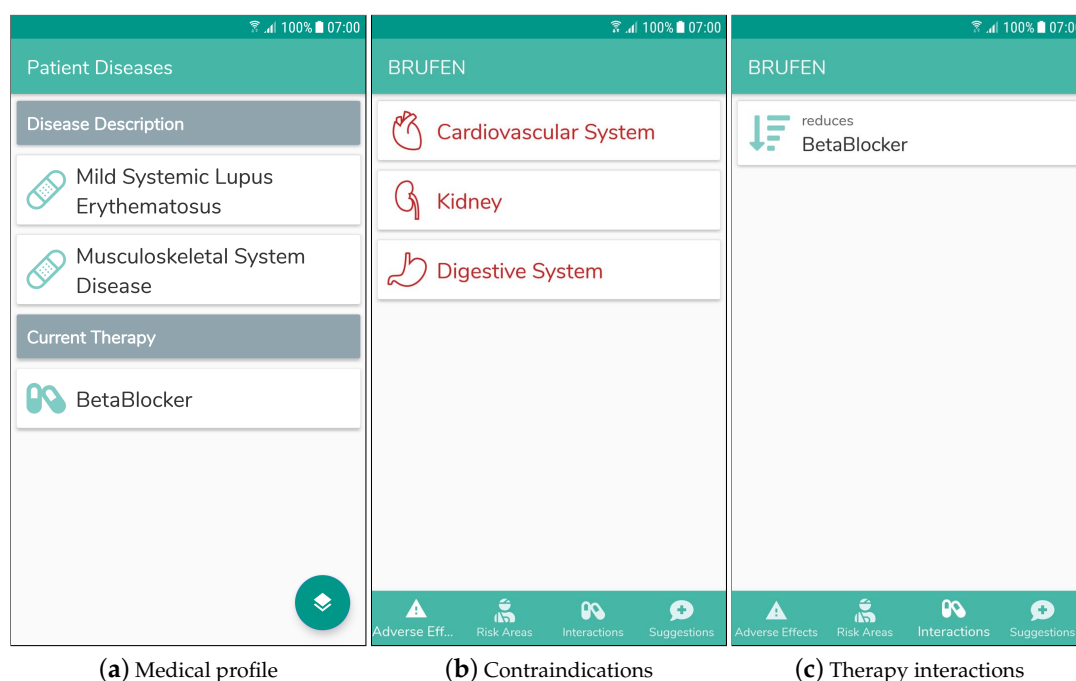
100% 07:00

Patient Diseases

Disease Description

Mild Systemic Lupus Erythematosus

Musculoskeletal System Disease

Current Therapy

BetaBlocker

(**a**) Medical profile

100% 07:00

BRUFEN

Cardiovascular System

Kidney

Digestive System

Adverse Eff... Risk Areas Interactions Suggestions

(**b**) Contraindications

100% 07:00

BRUFEN

reduces

BetaBlocker

Adverse Effects Risk Areas Interactions Suggestions

(**c**) Therapy interactions